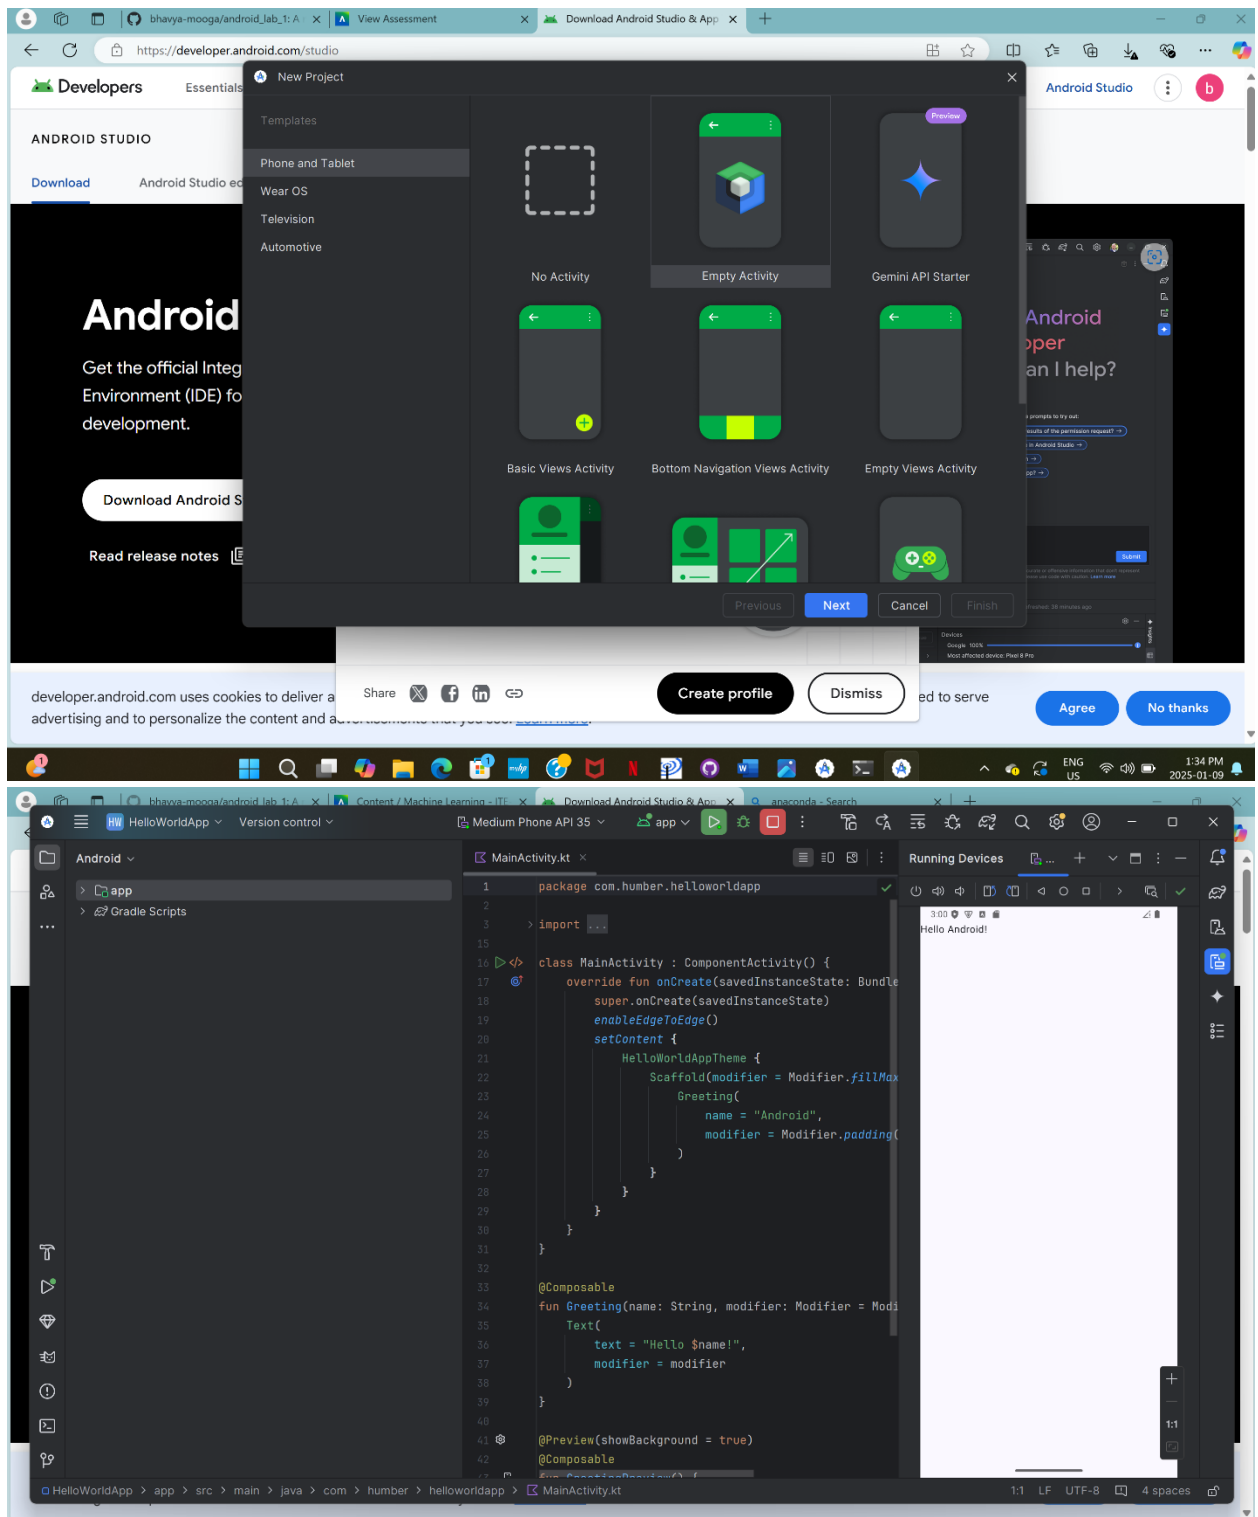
bhavya-mooga/android_lab_1: A
View Assessment
Download Android Studio & App
https://developer.android.com/studio

Developers
Essentials
Android Studio
b

ANDROID STUDIO
Download
Android Studio ed

Android
Get the official Integ Environment (IDE) fo development.
Download Android S
Read release notes

New Project
Templates
Phone and Tablet
Wear OS
Television
Automotive

No Activity
Empty Activity
Preview
Gemini API Starter
Basic Views Activity
Bottom Navigation Views Activity
Empty Views Activity

Previous
Next
Cancel
Finish

Android
oper
an I help?

developer.android.com uses cookies to deliver a advertising and to personalize the content and a
Share
Create profile
Dismiss
ed to serve
Agree
No thanks

ENG US
1:34 PM 2025-01-09

bhavya-mooga/android_lab_1: A
Content / Machine Learning - ITE
Download Android Studio & App
anaconda - Search

HelloWorldApp
Version control
Medium Phone API 35
app

Android
app
Gradle Scripts

MainActivity.kt

Running Devices

1 package com.humber.helloworldapp
2
3 import ...
15
16 class MainActivity : ComponentActivity() {
17 override fun onCreate(savedInstanceState: Bundle
18 super.onCreate(savedInstanceState)
19 enableEdgeToEdge()
20 setContent {
21 HelloWorldAppTheme {
22 Scaffold(modifier = Modifier.fillMax
23 Greeting(
24 name = "Android",
25 modifier = Modifier.padding(
26 )
27 }
28 }
29 }
30 }
31 }
32
33 @Composable
34 fun Greeting(name: String, modifier: Modifier = Modi
35 Text(
36 text = "Hello $name!",
37 modifier = modifier
38 )
39 }
40
41 @Preview(showBackground = true)
42 @Composable

3:00
Hello Android!
1:1

HelloWorldApp > app > src > main > java > com > humber > helloworldapp > MainActivity.kt
1:1 LF UTF-8 4 spaces